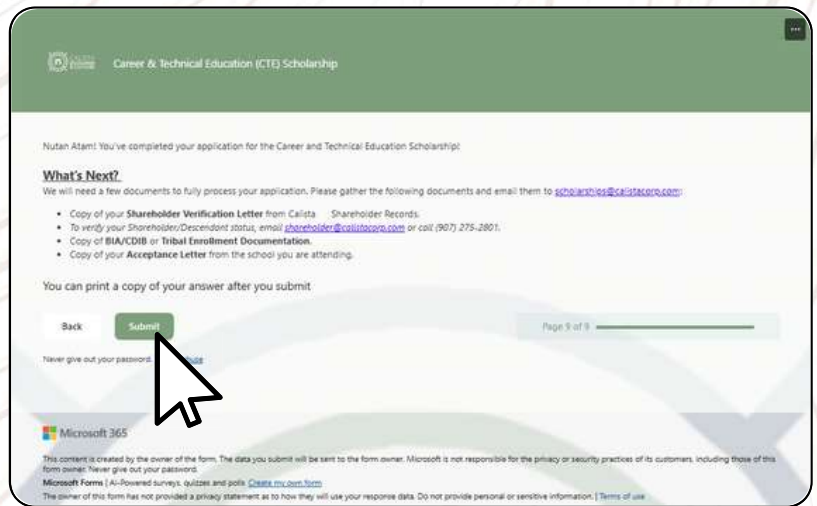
Career & Technical Education (CTE) Scholarship

Nutan Atam! You've completed your application for the Career and Technical Education Scholarship!

What's Next?
We will need a few documents to fully process your application. Please gather the following documents and email them to scholarships@calistacorp.com:

- Copy of your Shareholder Verification Letter from Calista Shareholder Records.
- To verify your Shareholder/Descendant status, email shareholder@calistacorp.com or call (907) 275-2801.
- Copy of BIA/CDIB or Tribal Enrollment Documentation.
- Copy of your Acceptance Letter from the school you are attending.

You can print a copy of your answer after you submit

Back

Submit

Page 9 of 9

Never give out your password. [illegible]

Microsoft 365

This content is created by the owner of the form. The data you submit will be sent to the form owner. Microsoft is not responsible for the privacy or security practices of its customers, including those of this form owner. Never give out your password.
Microsoft Forms | AI-Powered surveys, quizzes and polls Create my own form
The owner of this form has not provided a privacy statement as to how they will use your response data. Do not provide personal or sensitive information. | Terms of use